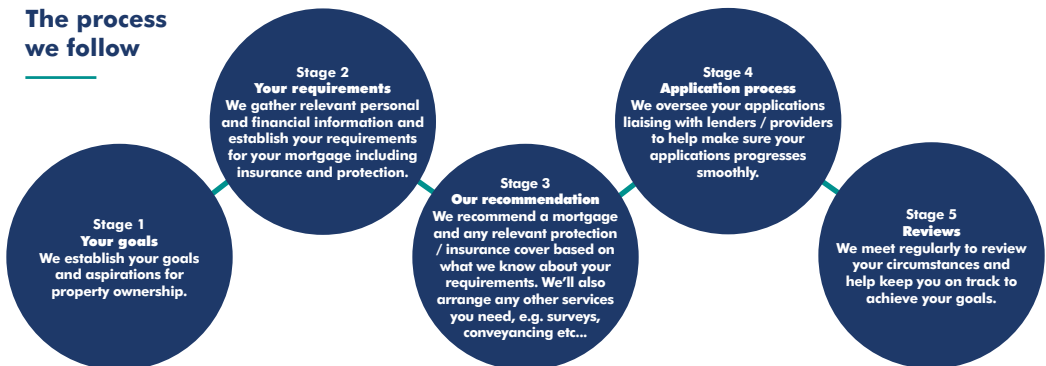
The process we follow

Stage 1
Your goals
We establish your goals and aspirations for property ownership.

Stage 2
Your requirements
We gather relevant personal and financial information and establish your requirements for your mortgage including insurance and protection.

Stage 3
Our recommendation
We recommend a mortgage and any relevant protection / insurance cover based on what we know about your requirements. We'll also arrange any other services you need, e.g. surveys, conveyancing etc...

Stage 4
Application process
We oversee your applications liaising with lenders / providers to help make sure your applications progresses smoothly.

Stage 5
Reviews
We meet regularly to review your circumstances and help keep you on track to achieve your goals.